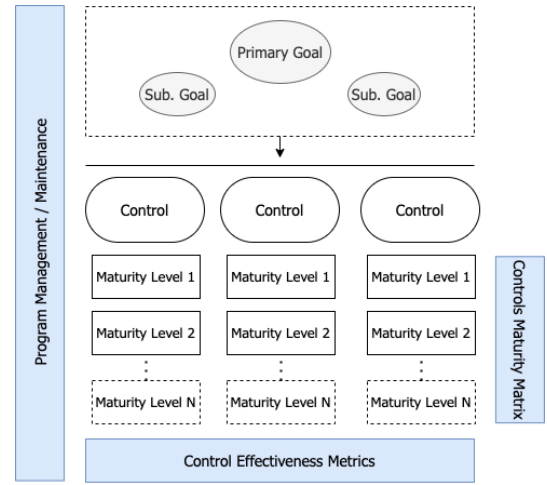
Program Management / Maintenance

Primary Goal

Sub. Goal

Sub. Goal

Control

Control

Control

Maturity Level 1

Maturity Level 1

Maturity Level 1

Maturity Level 2

Maturity Level 2

Maturity Level 2

Maturity Level N

Maturity Level N

Maturity Level N

Controls Maturity Matrix

Control Effectiveness Metrics